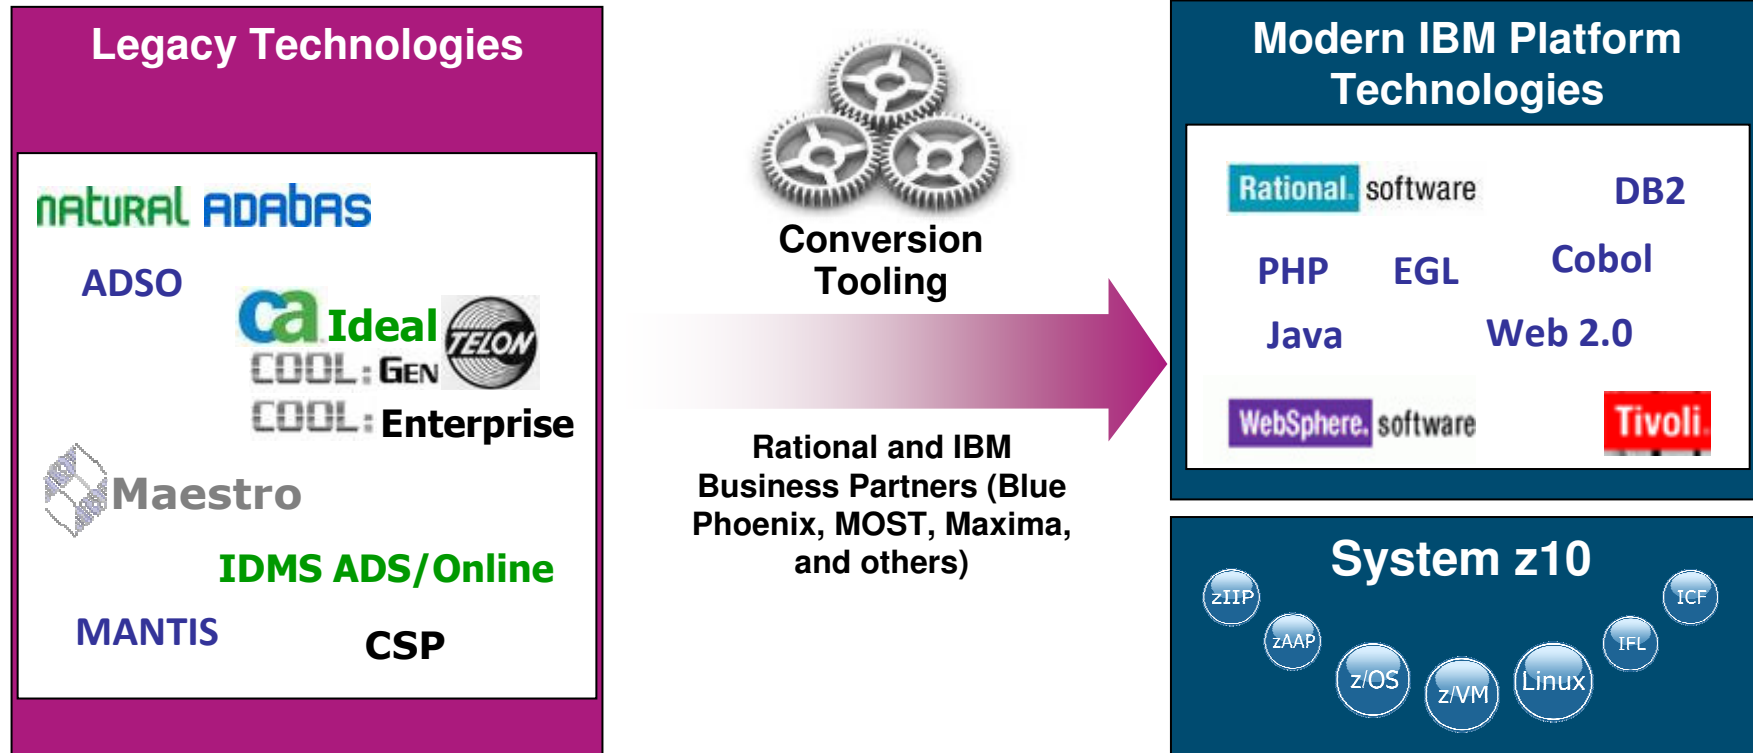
Legacy Technologies

natural ADABAS

ADSO

ca Ideal TELON

COOL:GEN

COOL:Enterprise

Maestro

IDMS ADS/Online

MANTIS

CSP

Conversion Tooling

Rational and IBM Business Partners (Blue Phoenix, MOST, Maxima, and others)

Modern IBM Platform Technologies

Rational. software

DB2

PHP

EGL

Cobol

Java

Web 2.0

WebSphere. software

Tivoli.

System z10

zIIP

zAAP

z/OS

z/VM

Linux

IFL

ICF